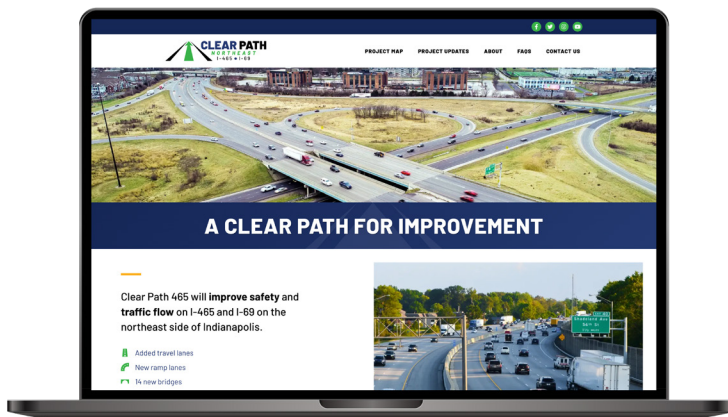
CLEAR PATH
NORTHEAST
I-465 • I-69

PROJECT MAP PROJECT UPDATES ABOUT FAQS CONTACT US

A CLEAR PATH FOR IMPROVEMENT

Clear Path 465 will **improve safety** and **traffic flow** on I-465 and I-69 on the northeast side of Indianapolis.

Added travel lanes
New ramp lanes
14 new bridges